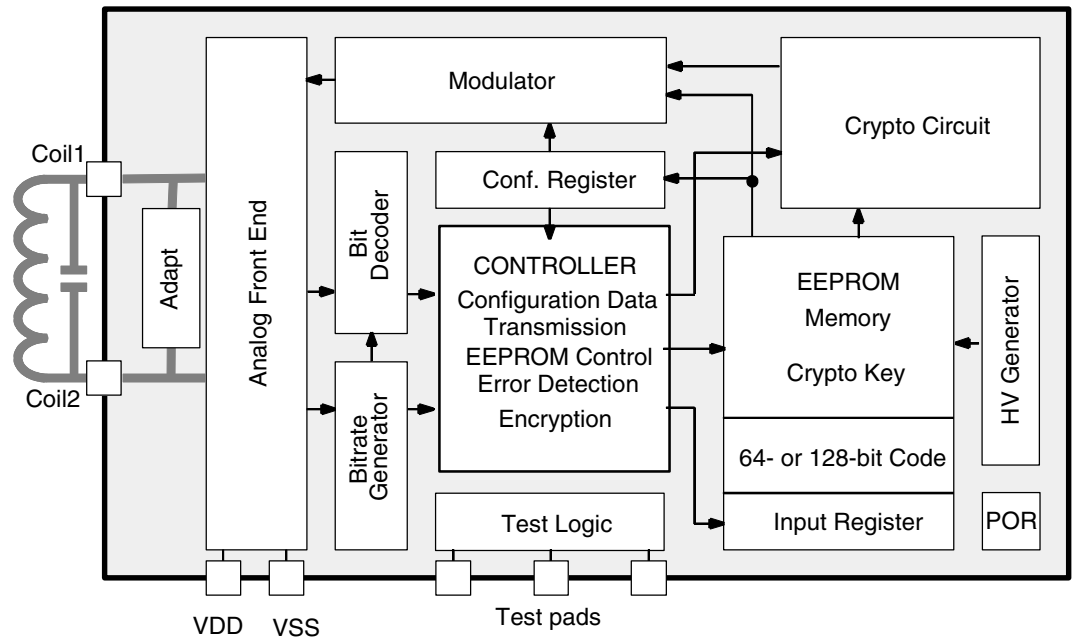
Modulator

Crypto Circuit

Coil1

Coil2

Adapt

Analog Front End

Bit Decoder

Bitrate Generator

Conf. Register

CONTROLLER
Configuration Data
Transmission
EEPROM Control
Error Detection
Encryption

EEPROM
Memory
Crypto Key

64- or 128-bit Code

Input Register

HV Generator

POR

Test Logic

VDD VSS

Test pads